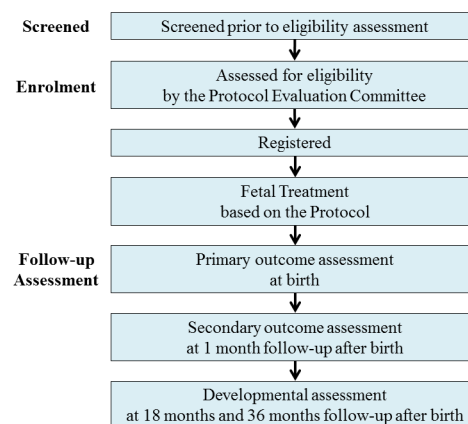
Screened

Screened prior to eligibility assessment

Enrolment

Assessed for eligibility by the Protocol Evaluation Committee

Registered

Fetal Treatment based on the Protocol

Follow-up Assessment

Primary outcome assessment at birth

Secondary outcome assessment at 1 month follow-up after birth

Developmental assessment at 18 months and 36 months follow-up after birth